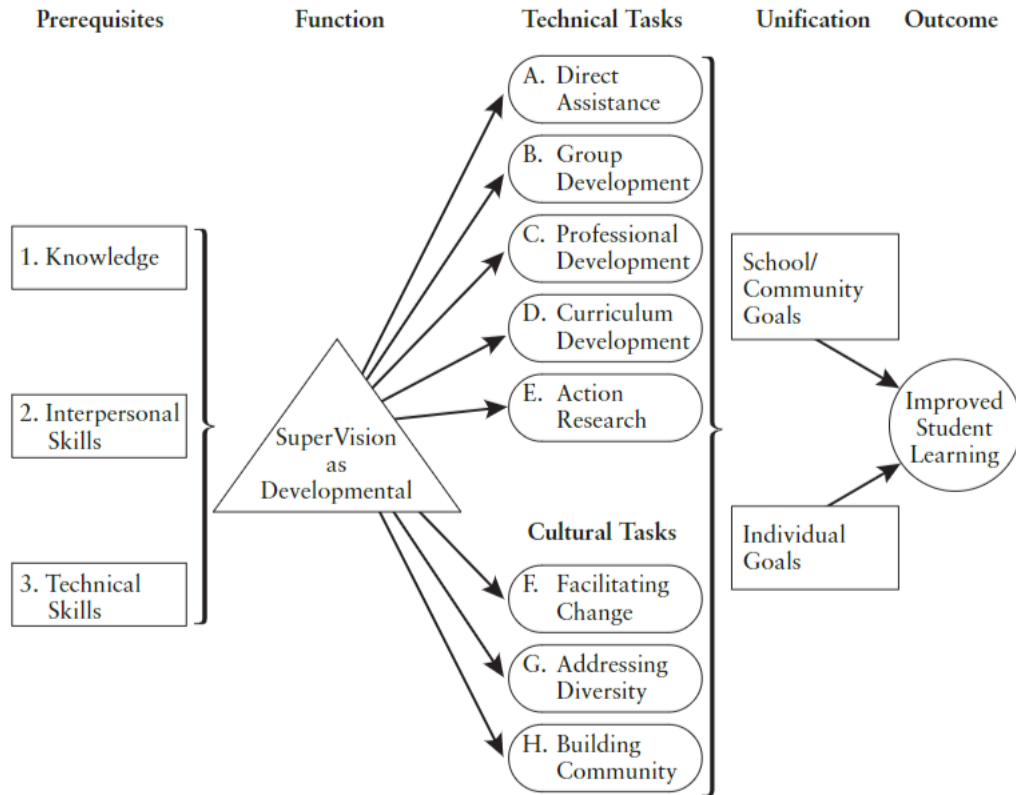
Prerequisites

Function

Technical Tasks

Unification

Outcome

1. Knowledge

2. Interpersonal Skills

3. Technical Skills

SuperVision as Developmental

A. Direct Assistance

B. Group Development

C. Professional Development

D. Curriculum Development

E. Action Research

Cultural Tasks

F. Facilitating Change

G. Addressing Diversity

H. Building Community

School/ Community Goals

Individual Goals

Improved Student Learning